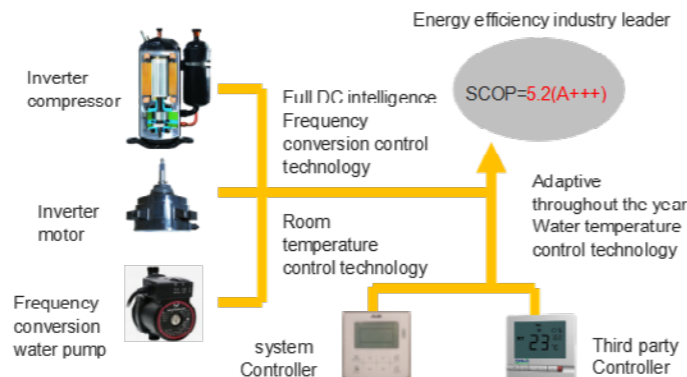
Energy efficiency industry leader

SCOP=5.2(A+++)

Inverter compressor

Full DC intelligence Frequency conversion control technology

Inverter motor

Adaptive throughout the year Water temperature control technology

Room temperature control technology

Frequency conversion water pump

system Controller

Third party Controller